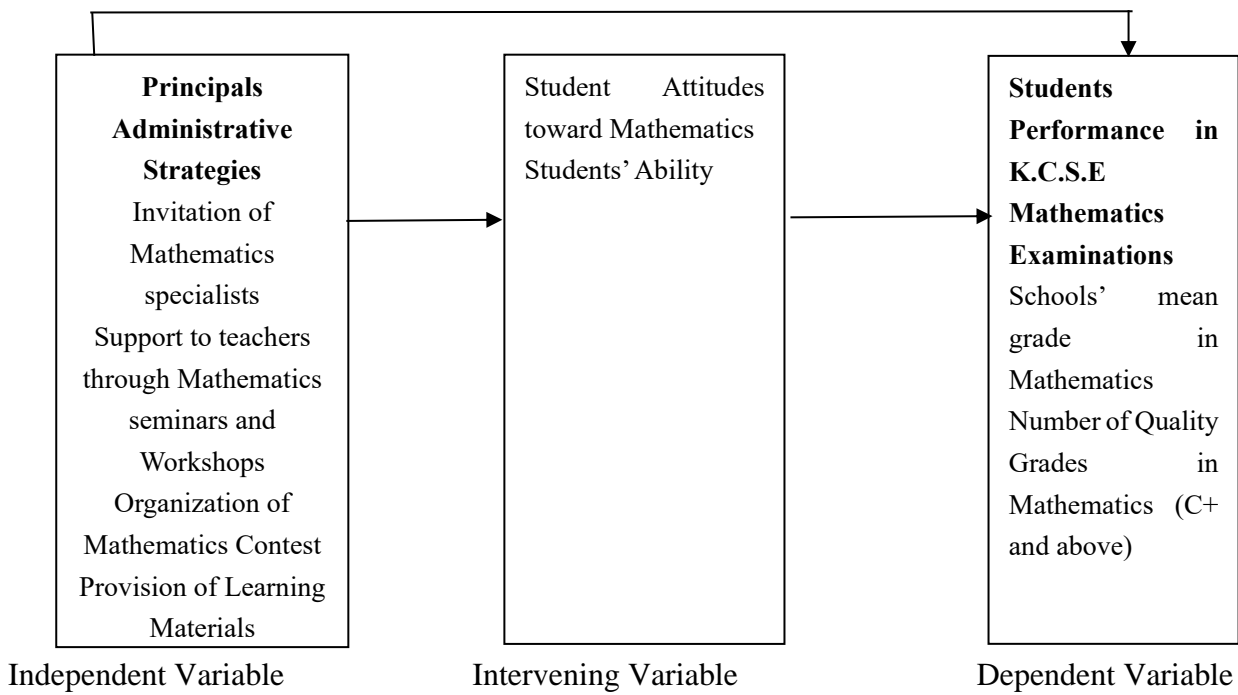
**Principals Administrative Strategies**
Invitation of Mathematics specialists
Support to teachers through Mathematics seminars and Workshops
Organization of Mathematics Contest
Provision of Learning Materials

Independent Variable

Student Attitudes toward Mathematics
Students' Ability

Intervening Variable

**Students Performance in K.C.S.E Mathematics Examinations**
Schools' mean grade in Mathematics
Number of Quality Grades in Mathematics (C+ and above)

Dependent Variable